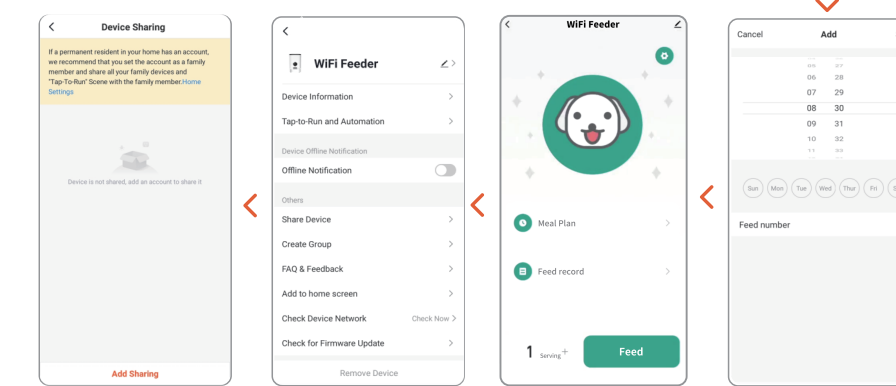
Device Sharing

If a permanent resident in your home has an account, we recommend that you set the account as a family member and share all your family devices and "Tap-To-Run" Scene with the family member. Home Settings

Device is not shared, add an account to share it

Add Sharing

WiFi Feeder

Device Information

Tap-to-Run and Automation

Device Offline Notification

Offline Notification

Others

Share Device

Create Group

FAQ & Feedback

Add to home screen

Check Device Network

Check Now

Check for Firmware Update

Remove Device

WiFi Feeder

Meal Plan

Feed record

1 Serving

Feed

Cancel

Add

05 27
06 28
07 29
08 30
09 31
10 32

Sun Mon Tue Wed Thur Fri S

Feed number